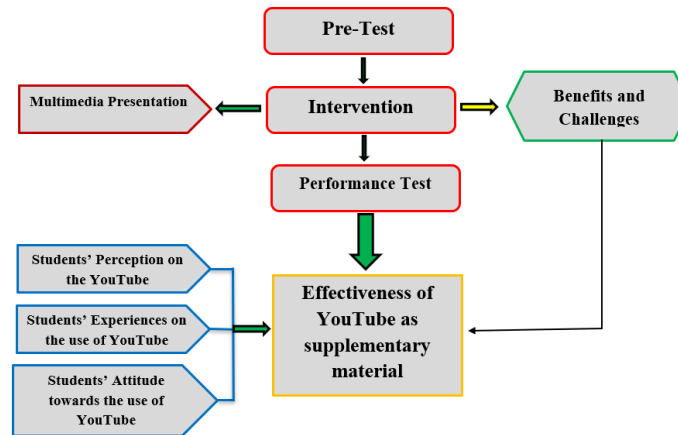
Pre-Test

Multimedia Presentation

Intervention

Benefits and Challenges

Performance Test

Students' Perception on the YouTube

Students' Experiences on the use of YouTube

Students' Attitude towards the use of YouTube

Effectiveness of YouTube as supplementary material